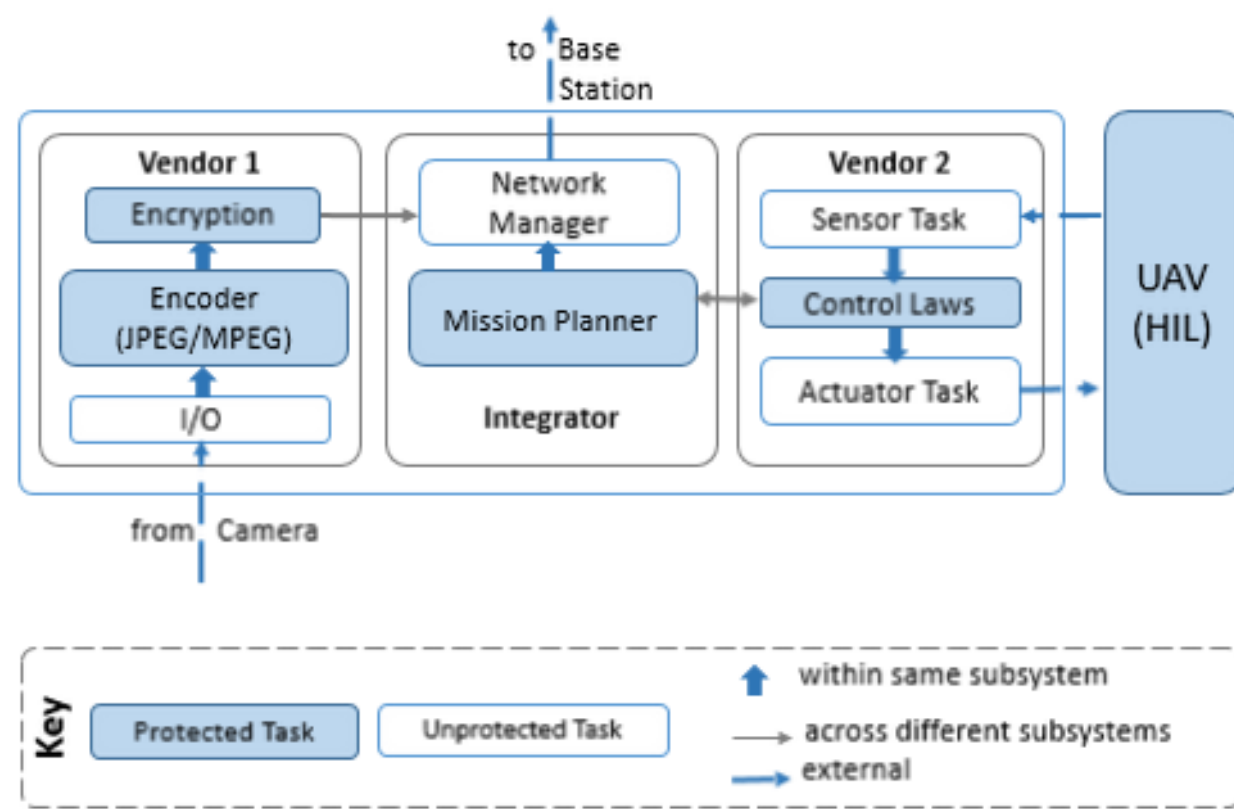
to Base Station

Vendor 1

Encryption

Encoder (JPEG/MPEG)

I/O

Network Manager

Mission Planner

Integrator

Vendor 2

Sensor Task

Control Laws

Actuator Task

UAV (HIL)

from Camera

Key

Protected Task

Unprotected Task

within same subsystem

across different subsystems

external